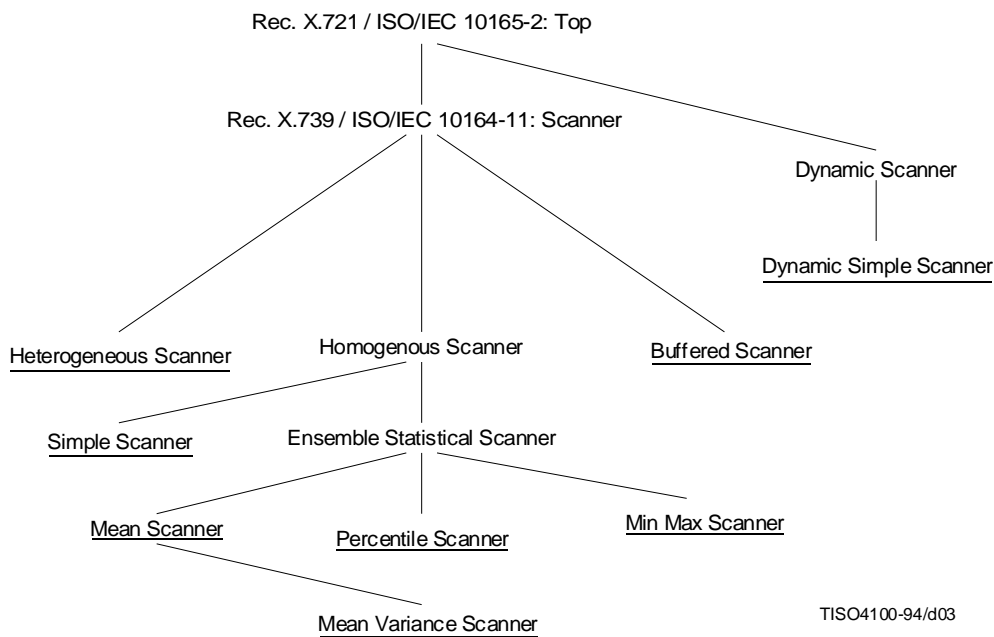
Rec. X.721 / ISO/IEC 10165-2: Top

Rec. X.739 / ISO/IEC 10164-11: Scanner

Dynamic Scanner

Dynamic Simple Scanner

Heterogeneous Scanner

Homogenous Scanner

Buffered Scanner

Simple Scanner

Ensemble Statistical Scanner

Mean Scanner

Percentile Scanner

Min Max Scanner

Mean Variance Scanner

TISO4100-94/d03